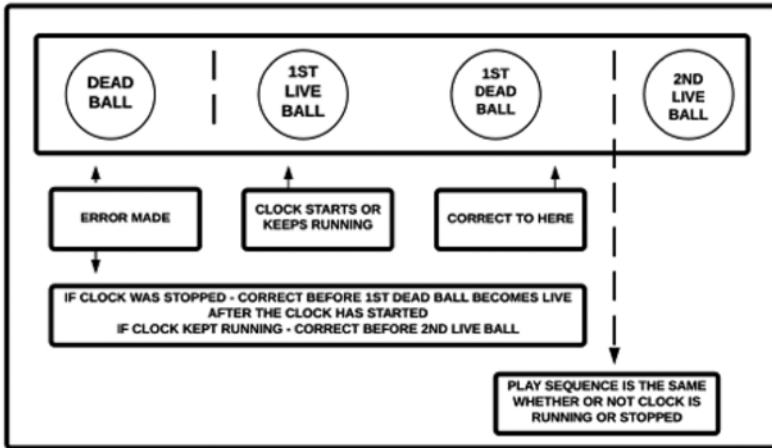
DEAD BALL

1ST LIVE BALL

1ST DEAD BALL

2ND LIVE BALL

ERROR MADE

CLOCK STARTS OR KEEPS RUNNING

CORRECT TO HERE

IF CLOCK WAS STOPPED - CORRECT BEFORE 1ST DEAD BALL BECOMES LIVE AFTER THE CLOCK HAS STARTED
IF CLOCK KEPT RUNNING - CORRECT BEFORE 2ND LIVE BALL

PLAY SEQUENCE IS THE SAME WHETHER OR NOT CLOCK IS RUNNING OR STOPPED